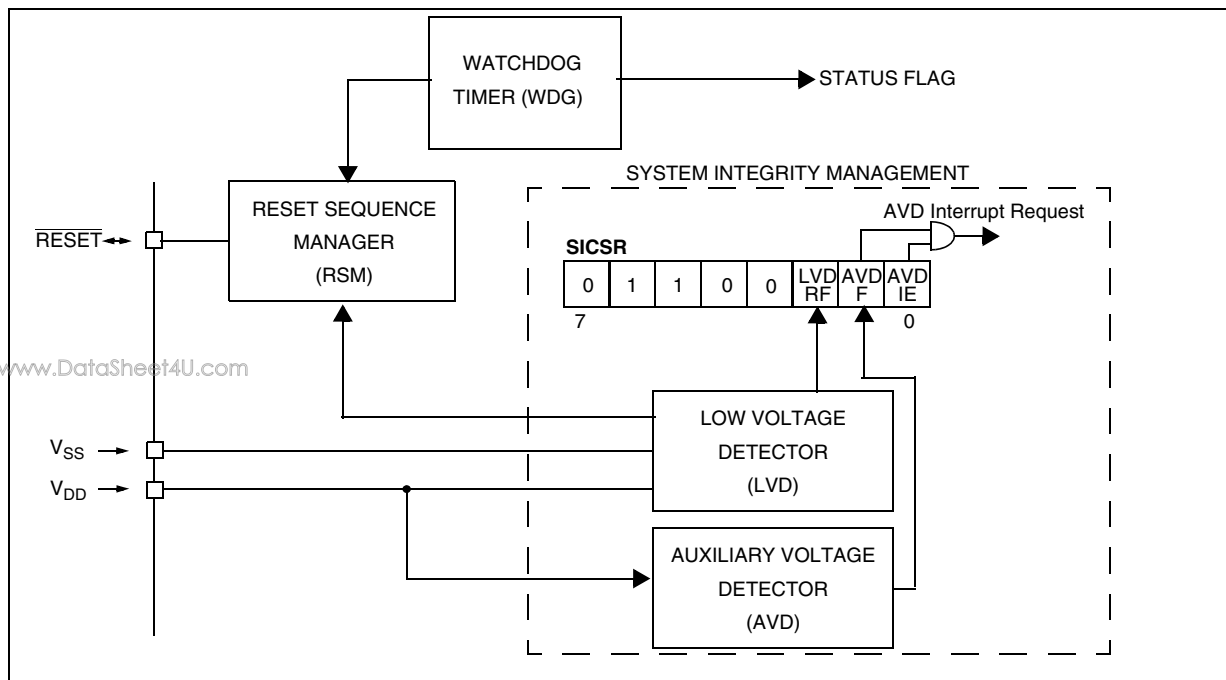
WATCHDOG TIMER (WDG)

STATUS FLAG

SYSTEM INTEGRITY MANAGEMENT

RESET SEQUENCE MANAGER (RSM)

$\overline{RESET}$

AVD Interrupt Request

SICSR

| 0 | 1 | 1 | 0 | 0 | LVD RF | AVD F | AVD IE |
|---|---|---|---|---|---|---|---|

7

0

www.DataSheet4U.com

LOW VOLTAGE DETECTOR (LVD)

$V_{SS}$

$V_{DD}$

AUXILIARY VOLTAGE DETECTOR (AVD)